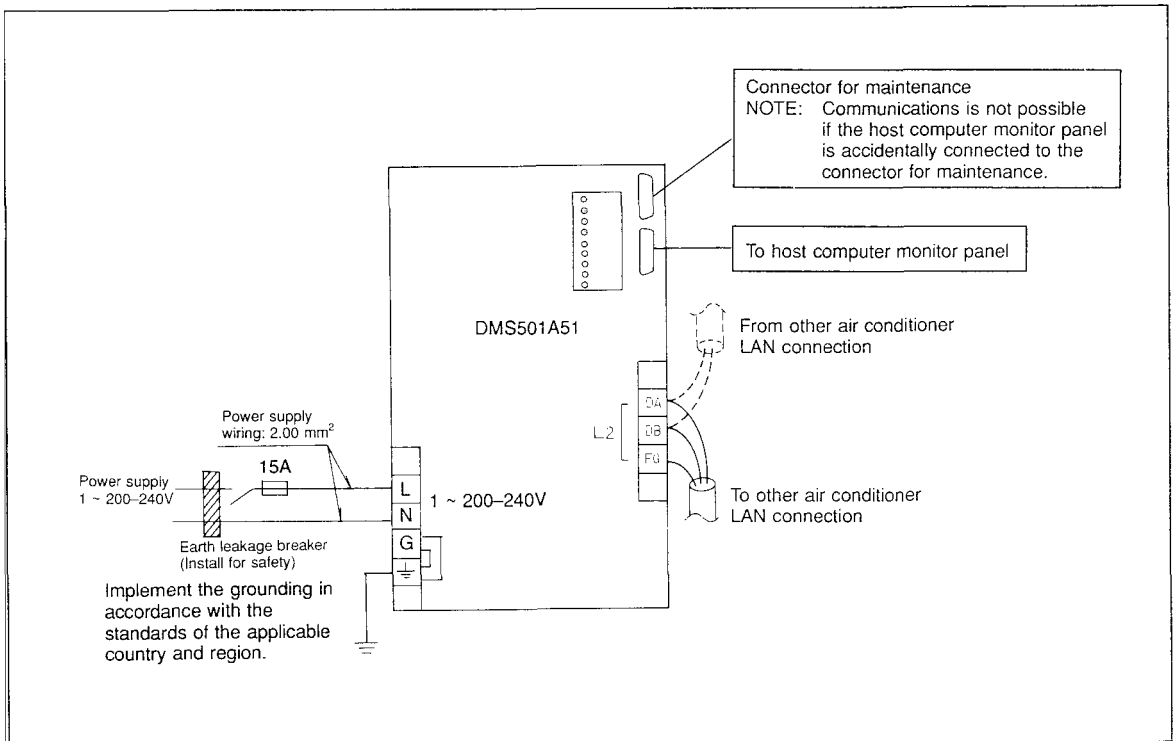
Connector for maintenance
NOTE: Communications is not possible if the host computer monitor panel is accidentally connected to the connector for maintenance.

To host computer monitor panel

DMS501A51

From other air conditioner LAN connection

L2

DA

DB

FG

Power supply wiring: 2.00 mm$^2$

15A

Power supply
1 ~ 200–240V

L

N

G

$\perp$

1 ~ 200–240V

To other air conditioner LAN connection

Earth leakage breaker
(Install for safety)

Implement the grounding in accordance with the standards of the applicable country and region.